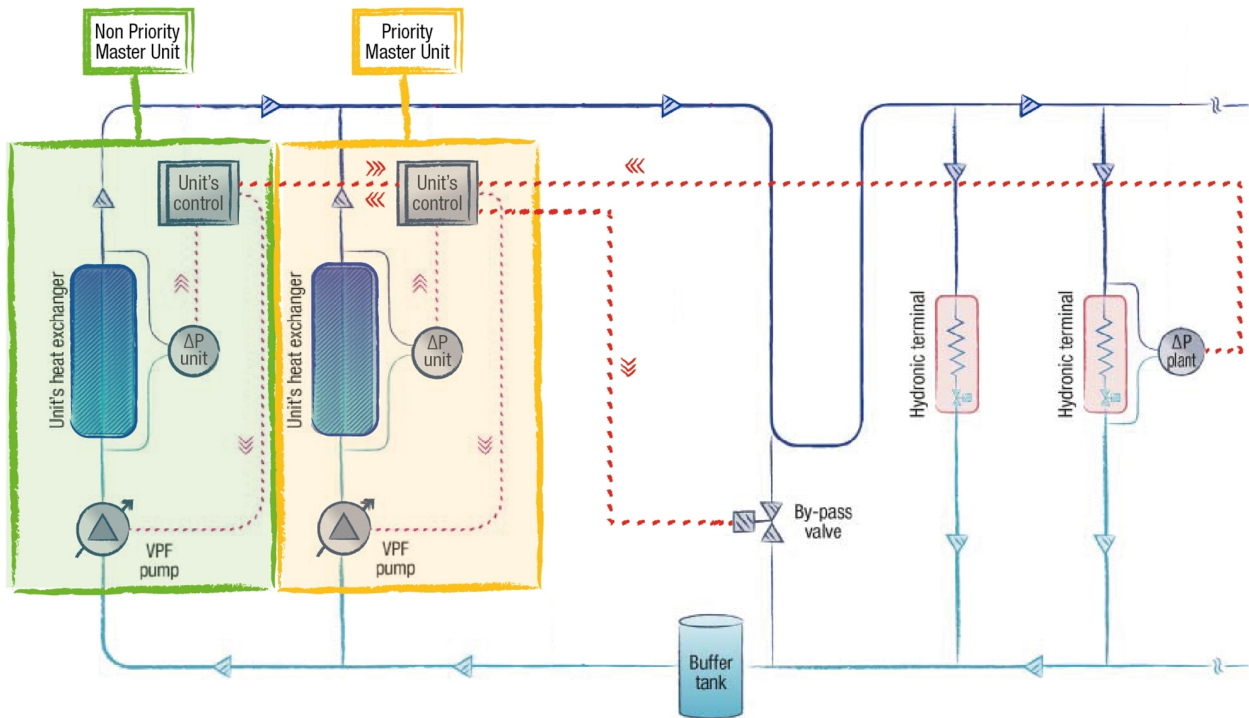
Non Priority Master Unit

Priority Master Unit

Unit's control

Unit's heat exchanger

ΔP unit

VPF pump

Unit's control

Unit's heat exchanger

ΔP unit

VPF pump

By-pass valve

Hydronic terminal

Hydronic terminal

ΔP plant

Buffer tank